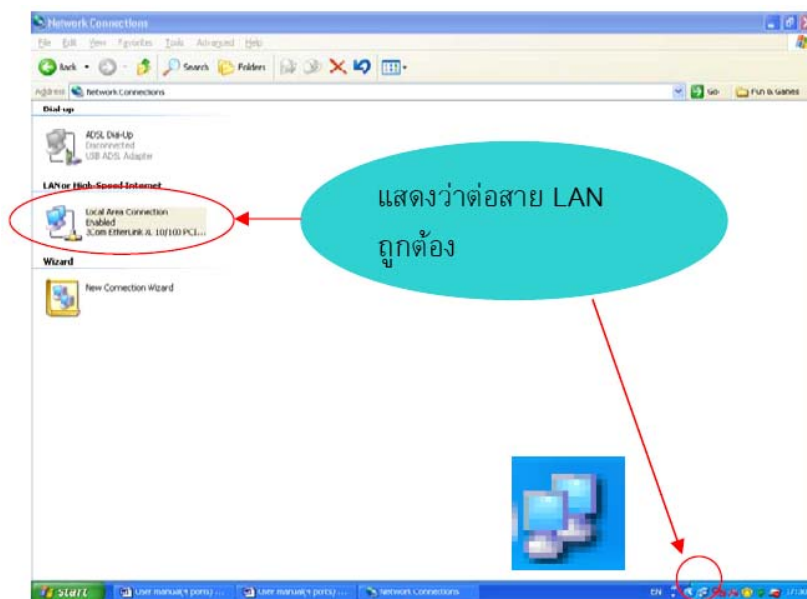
Network Connections

File Edit View Favorites Tools Advanced Help

Back Search Folders

Address Network Connections Go Fun & Games

Dial-up

ADSL Dial-Up
Disconnected
USB ADSL Adapter

LAN or High-Speed Internet

Local Area Connection
Enabled
3Com EtherLink XL 10/100 PCI...

Wizard

New Connection Wizard

แสดงว่าต่อสาย LAN ถูกต้อง

start User manual(4 ports) ... User manual(4 ports) ... Network Connections EN 17:30